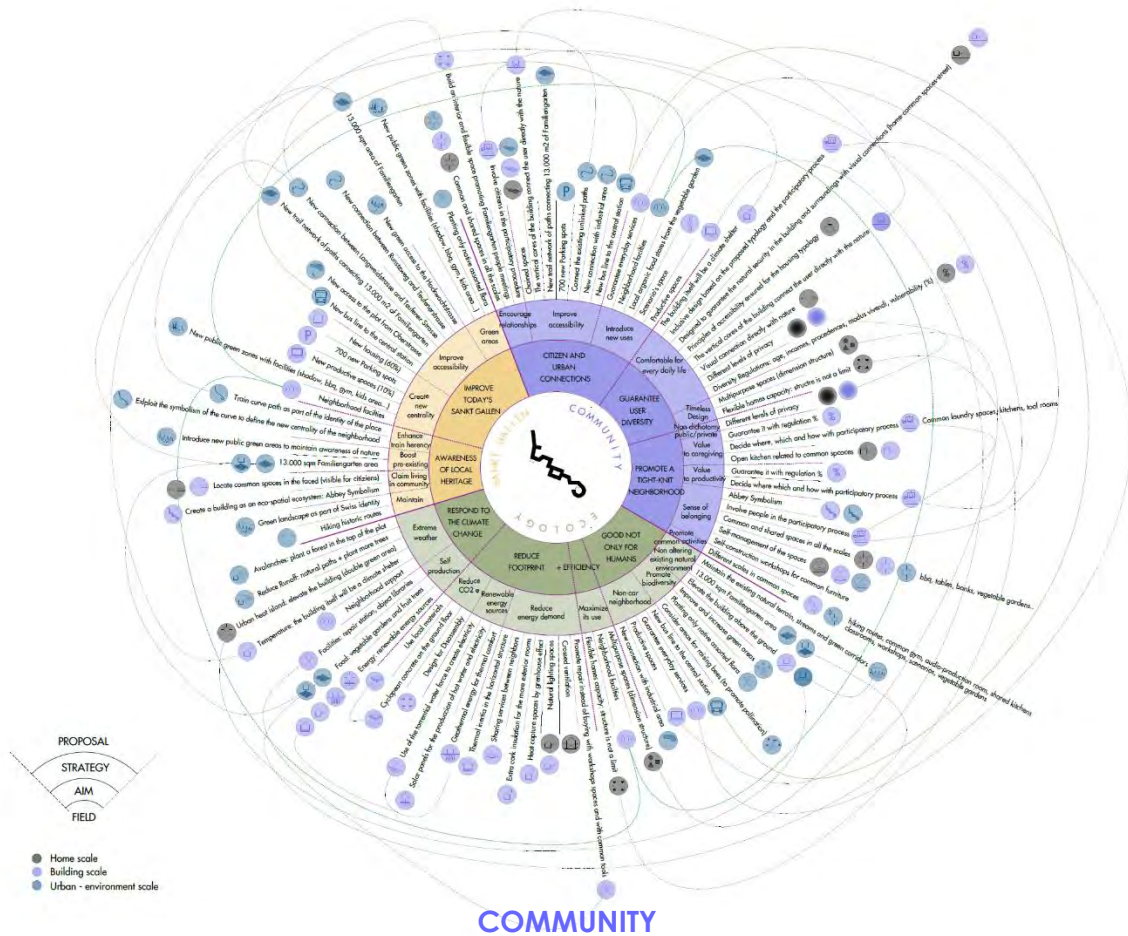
COMMUNITY
ECOLOGY
IMPROVE TODAY'S SANKT GALLEN
AWARENESS OF LOCAL HERITAGE
CITIZEN AND URBAN CONNECTIONS
GUARANTEE USER DIVERSITY
PROMOTE A TIGHT-KNIT NEIGHBORHOOD
RESPOND TO THE CLIMATE CHANGE
REDUCE FOOTPRINT + EFFICIENCY
GOOD NOT ONLY FOR HUMANS

Green areas
Improve accessibility
Create new centrality
Enhance train herency
Boost pre-existing
Claim living in community
Maintain
Encourage relationships
Improve accessibility
Introduce new uses
Comfortable for every daily life
Timeless Design
Non dichotomy public/private
Value to caregiving
Value to productivity
Sense of belonging
Promote common activities
Non altering existing natural environment
Promote biodiversity
Non-car neighborhood
Maximize its use
Reduce energy demand
Renewable energy sources
Reduce CO2 e
Self production
Extreme weather

New public green zones with facilities (shadow, bbq, gym, kids area...)
Exploit the symbolism of the curve to define the new centrality of the neighborhood
Introduce new public green areas to maintain awareness of nature
13.000 sqm Familiengarten area
Locate common spaces in the faced (visible for citizens)
Create a building as an eco-spatial ecosystem: Abbey Symbolism
Green landscape as part of Swiss identity
Hiking historic routes
Avalanches: plant a forest in the top of the plot
Reduce Runoff: natural paths + plant more trees
Urban heat island: elevate the building (double green areas)
Temperature: the building itself will be a climate shelter
Neighborhood support
Facilities: repair station, object libraries
Food: vegetable gardens and fruit trees
Energy: renewable energy sources
Use local materials
Cyclopean concrete in the ground floor
Design for Disassembly
Use of the terrestrial water force to create electricity
Solar panels for the production of hot water and electricity
Geothermal energy for thermal comfort
Thermal inertia in the horizontal structure
Sharing services between rooms
Heat capture spaces by greenhouse effect
Extra cork insulation for the more exterior rooms
Natural lighting spaces
Crossed ventilation
Promote repair instead of buying with workshops spaces and with common tools
Flexible homes capacity: structure is not a limit
Multipurpose spaces (dimension structure)
New connection with industrial area
Guarantee everyday services
Productive spaces
New bus line to the central station
Consider trees for minimizing heat island
Planting only native and diverse plants
Consider trees for promote pollination
Elevate the building above the ground
Improve and increase green areas
13.000 sqm Familiengarten area
Maintain the existing natural terrain, streams and green corridors
Different scales in common spaces
Self construction workshops for common furniture
Self management of the spaces
Common and shared spaces in all the scales
Involve people in the participatory process
Abbey Symbolism
Decide where, which and how with participatory process
Guarantee it with regulation %
Open kitchen related to common spaces
Decide where, which and how with participatory process
Guarantee it with regulation %
Different levels of privacy
Flexible homes capacity: structure is not a limit
Multipurpose spaces (dimension structure)
Diversity Regulations: age, incomes, procedences, modus vivendi, vulnerability (%)
Different levels of privacy
Visual connection directly with nature
The vertical cores of the building connect the user directly with the nature
Principles of accessibility ensured for the housing typology
Designed to guarantee the neutral security in the building and surroundings with visual connections (home common spaces-street)
Inclusive design based on the proposed typology and the participatory process
The building itself will be a climate shelter
Productive spaces
Seasonal spaces
Local organic food areas from the vegetable garden
Neighborhood facilities
Guarantee everyday services
New bus line to the central station
New connection with industrial area
Connect the existing unlinked paths
700 new Parking spots
New trail network of paths connecting 13.000 m2 of Familiengarten
The vertical cores of the building connect the user directly with the nature
Claimed spaces
Involve citizens in the process
Common and shared spaces in all the scales
Planting only native and diverse plants
Build an interior and flexible space promoting Familiengarten new public green areas
New public green areas with facilities (shadow, bbq, gym, kids area...)
13.000 sqm area of Familiengarten
New green access to the Hinterbachstrasse
New connection between Langweidstrasse and Teufenerstrasse
New connection between Rorschacher and Wiesenbachstrasse
New trail network of paths connecting 13.000 m2 of Familiengarten
New access to the plot from Oberstrasse
New bus line to the central station
New housing (60%)
700 new Parking spots
New productive spaces (10%)
Neighborhood facilities
Train curve path as part of the identity of the place
Common laundry spaces, kitchens, tool rooms
bbq, tables, benches, vegetable gardens...
hiking routes, common gym, audio-production room, shared kitchens, classrooms, workshops, sauna, vegetable gardens

PROPOSAL
STRATEGY
AIM
FIELD
Home scale
Building scale
Urban - environment scale
P
COMMUNITY